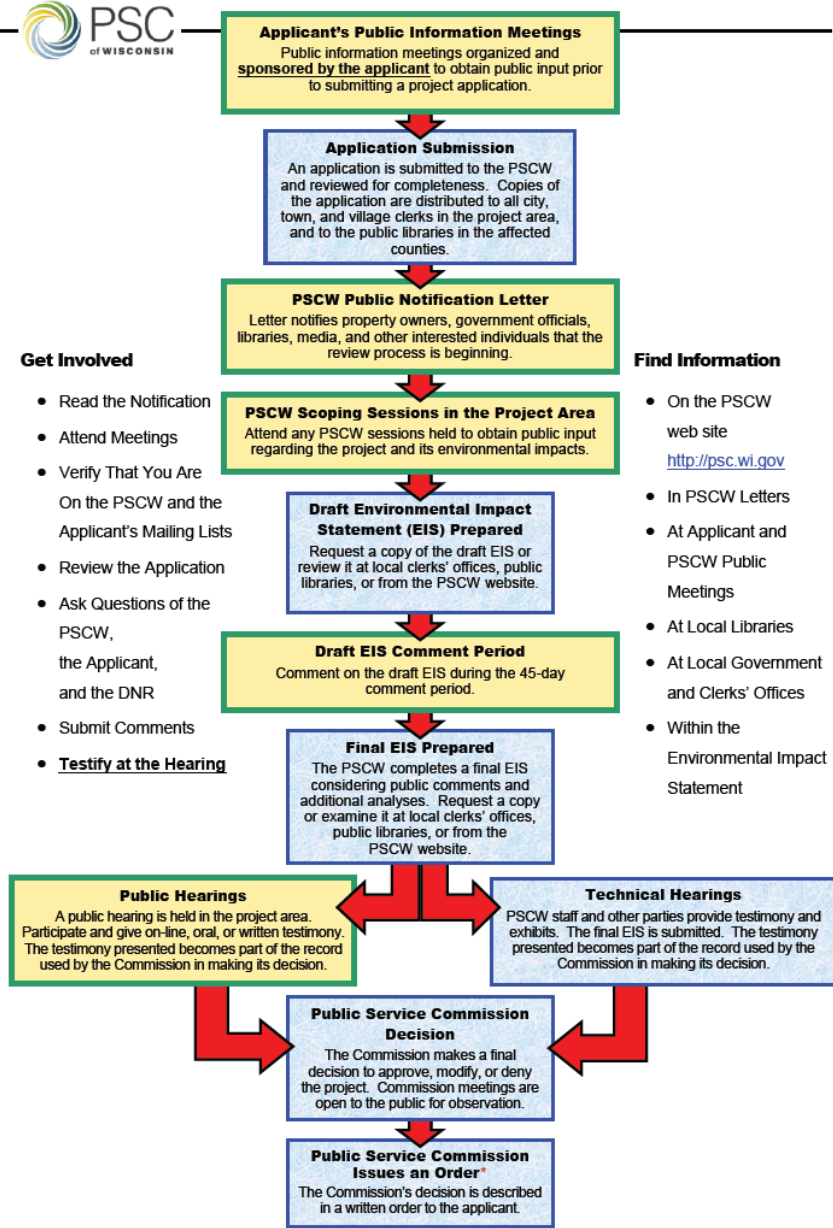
PSC of WISCONSIN

Applicant's Public Information Meetings
Public information meetings organized and sponsored by the applicant to obtain public input prior to submitting a project application.

Application Submission
An application is submitted to the PSCW and reviewed for completeness. Copies of the application are distributed to all city, town, and village clerks in the project area, and to the public libraries in the affected counties.

PSCW Public Notification Letter
Letter notifies property owners, government officials, libraries, media, and other interested individuals that the review process is beginning.

Get Involved

- Read the Notification
- Attend Meetings
- Verify That You Are On the PSCW and the Applicant's Mailing Lists
- Review the Application
- Ask Questions of the PSCW, the Applicant, and the DNR
- Submit Comments
- Testify at the Hearing

Find Information

- On the PSCW web site http://psc.wi.gov
- In PSCW Letters
- At Applicant and PSCW Public Meetings
- At Local Libraries
- At Local Government and Clerks' Offices
- Within the Environmental Impact Statement

PSCW Scoping Sessions in the Project Area
Attend any PSCW sessions held to obtain public input regarding the project and its environmental impacts.

Draft Environmental Impact Statement (EIS) Prepared
Request a copy of the draft EIS or review it at local clerks' offices, public libraries, or from the PSCW website.

Draft EIS Comment Period
Comment on the draft EIS during the 45-day comment period.

Final EIS Prepared
The PSCW completes a final EIS considering public comments and additional analyses. Request a copy or examine it at local clerks' offices, public libraries, or from the PSCW website.

Public Hearings
A public hearing is held in the project area. Participate and give on-line, oral, or written testimony. The testimony presented becomes part of the record used by the Commission in making its decision.

Technical Hearings
PSCW staff and other parties provide testimony and exhibits. The final EIS is submitted. The testimony presented becomes part of the record used by the Commission in making its decision.

Public Service Commission Decision
The Commission makes a final decision to approve, modify, or deny the project. Commission meetings are open to the public for observation.

Public Service Commission Issues an Order*
The Commission's decision is described in a written order to the applicant.